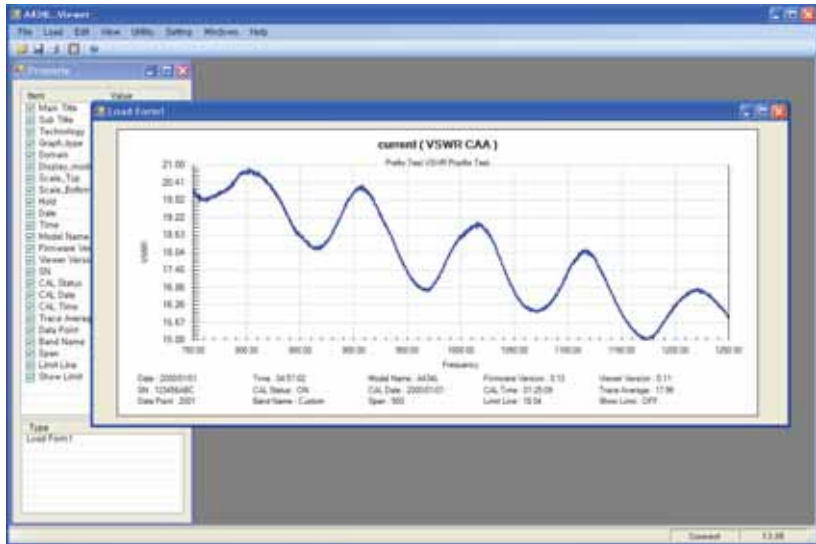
A436_Viewer

File Load Edit View Utility Setting Windows Help

Property

Item
Value
Main Title
Sub Title
Technology
Graph_type
Domain
Display_mod
Scale_Top
Scale_Bottom
Hold
Date
Time
Model Name
Firmware Ver
Viewer Versi
SN
CAL Status
CAL Date
CAL Time
Trace Averag
Data Point
Band Name
Span
Limit Line
Show Limit

Type
Load Form1

Load Form1

current ( VSWR CAA )

Prefix Text VSWR Postfix Text

21.00
20.41
19.82
19.22
18.63
18.04
17.45
16.86
16.26
15.67
15.08

VSWR

750.00 800.00 850.00 900.00 950.00 1000.00 1050.00 1100.00 1150.00 1200.00 1250.00

Frequency

Date : 2000/01/01
SN : 123456ABC
Data Point : 2001
Time : 04:57:02
CAL Status : ON
Band Name : Custom
Model Name : A436L
CAL Date : 2000/01/01
Span : 500
Firmware Version : 0.13
CAL Time : 01:25:09
Limit Line : 18.04
Viewer Version : 0.11
Trace Average : 17.96
Show Limit : OFF

Connect
13:38